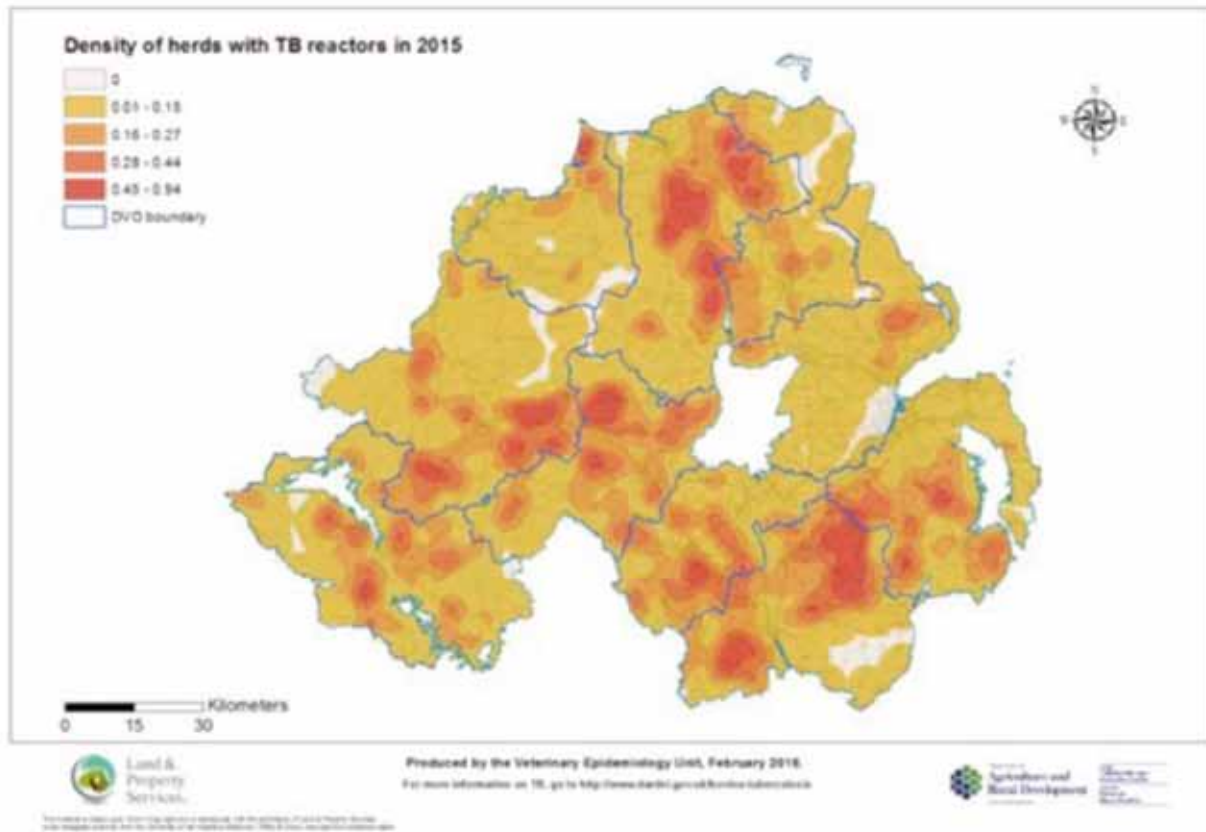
Density of herds with TB reactors in 2015

0
0.01 - 0.15
0.16 - 0.27
0.28 - 0.44
0.45 - 0.94
DVO boundary

N
W E
S

Kilometers
0 15 30

Land & Property Services

Produced by the Veterinary Epidemiology Unit, February 2016.
For more information on TB, go to http://www.dardni.gov.uk/bovine-tuberculosis

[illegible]

Agriculture and Rural Development

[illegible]